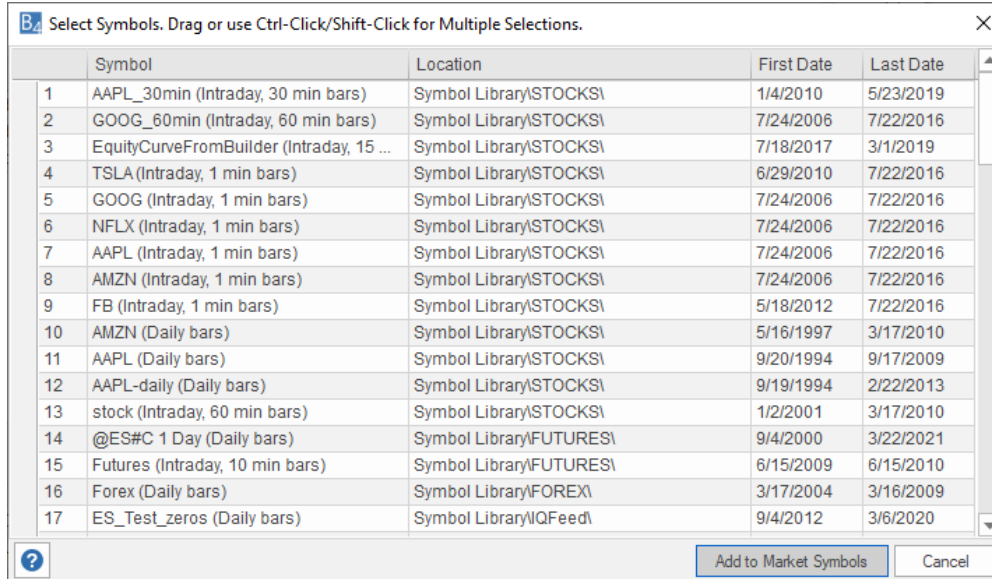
B4 Select Symbols. Drag or use Ctrl-Click/Shift-Click for Multiple Selections.

| | Symbol | Location | First Date | Last Date |
|---|---|---|---|---|
| 1 | AAPL_30min (Intraday, 30 min bars) | Symbol Library\STOCKS\ | 1/4/2010 | 5/23/2019 |
| 2 | GOOG_60min (Intraday, 60 min bars) | Symbol Library\STOCKS\ | 7/24/2006 | 7/22/2016 |
| 3 | EquityCurveFromBuilder (Intraday, 15 ... | Symbol Library\STOCKS\ | 7/18/2017 | 3/1/2019 |
| 4 | TSLA (Intraday, 1 min bars) | Symbol Library\STOCKS\ | 6/29/2010 | 7/22/2016 |
| 5 | GOOG (Intraday, 1 min bars) | Symbol Library\STOCKS\ | 7/24/2006 | 7/22/2016 |
| 6 | NFLX (Intraday, 1 min bars) | Symbol Library\STOCKS\ | 7/24/2006 | 7/22/2016 |
| 7 | AAPL (Intraday, 1 min bars) | Symbol Library\STOCKS\ | 7/24/2006 | 7/22/2016 |
| 8 | AMZN (Intraday, 1 min bars) | Symbol Library\STOCKS\ | 7/24/2006 | 7/22/2016 |
| 9 | FB (Intraday, 1 min bars) | Symbol Library\STOCKS\ | 5/18/2012 | 7/22/2016 |
| 10 | AMZN (Daily bars) | Symbol Library\STOCKS\ | 5/16/1997 | 3/17/2010 |
| 11 | AAPL (Daily bars) | Symbol Library\STOCKS\ | 9/20/1994 | 9/17/2009 |
| 12 | AAPL-daily (Daily bars) | Symbol Library\STOCKS\ | 9/19/1994 | 2/22/2013 |
| 13 | stock (Intraday, 60 min bars) | Symbol Library\STOCKS\ | 1/2/2001 | 3/17/2010 |
| 14 | @ES#C 1 Day (Daily bars) | Symbol Library\FUTURES\ | 9/4/2000 | 3/22/2021 |
| 15 | Futures (Intraday, 10 min bars) | Symbol Library\FUTURES\ | 6/15/2009 | 6/15/2010 |
| 16 | Forex (Daily bars) | Symbol Library\FOREX\ | 3/17/2004 | 3/16/2009 |
| 17 | ES_Test_zeros (Daily bars) | Symbol Library\IQFeed\ | 9/4/2012 | 3/6/2020 |

?
Add to Market Symbols
Cancel